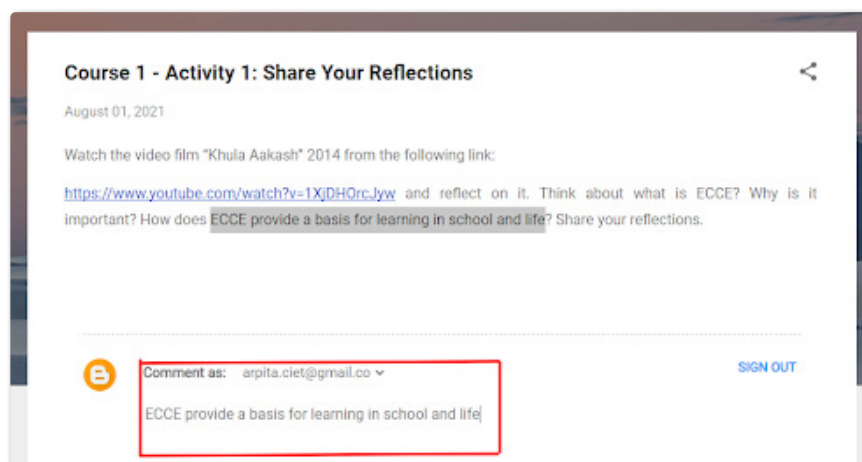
Course 1 - Activity 1: Share Your Reflections

August 01, 2021

Watch the video film "Khula Aakash" 2014 from the following link:

https://www.youtube.com/watch?v=1XjDHOrcJyw and reflect on it. Think about what is ECCE? Why is it important? How does ECCE provide a basis for learning in school and life? Share your reflections.

Comment as: arpita.ciet@gmail.co

SIGN OUT

ECCE provide a basis for learning in school and life